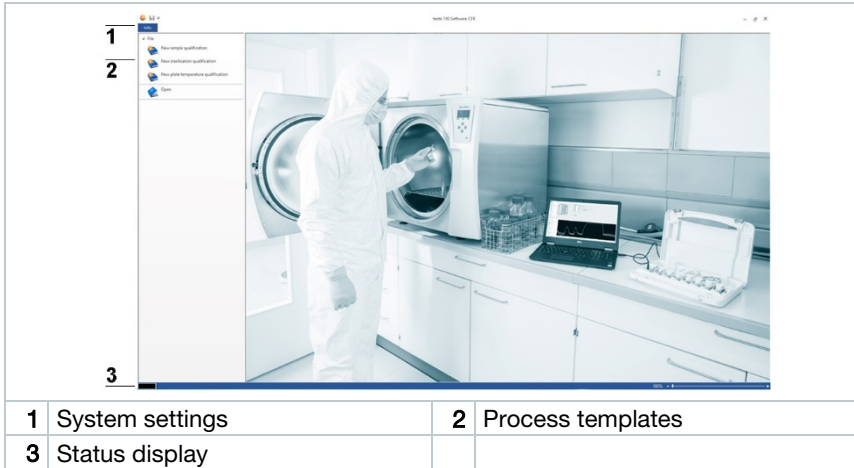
testo 190 Software CFR

Info

File

New simple qualification

New sterilization qualification

New plate temperature qualification

Open

100%

1

2

3

| 1 | System settings | 2 | Process templates |
|---|---|---|---|
| 3 | Status display | | |